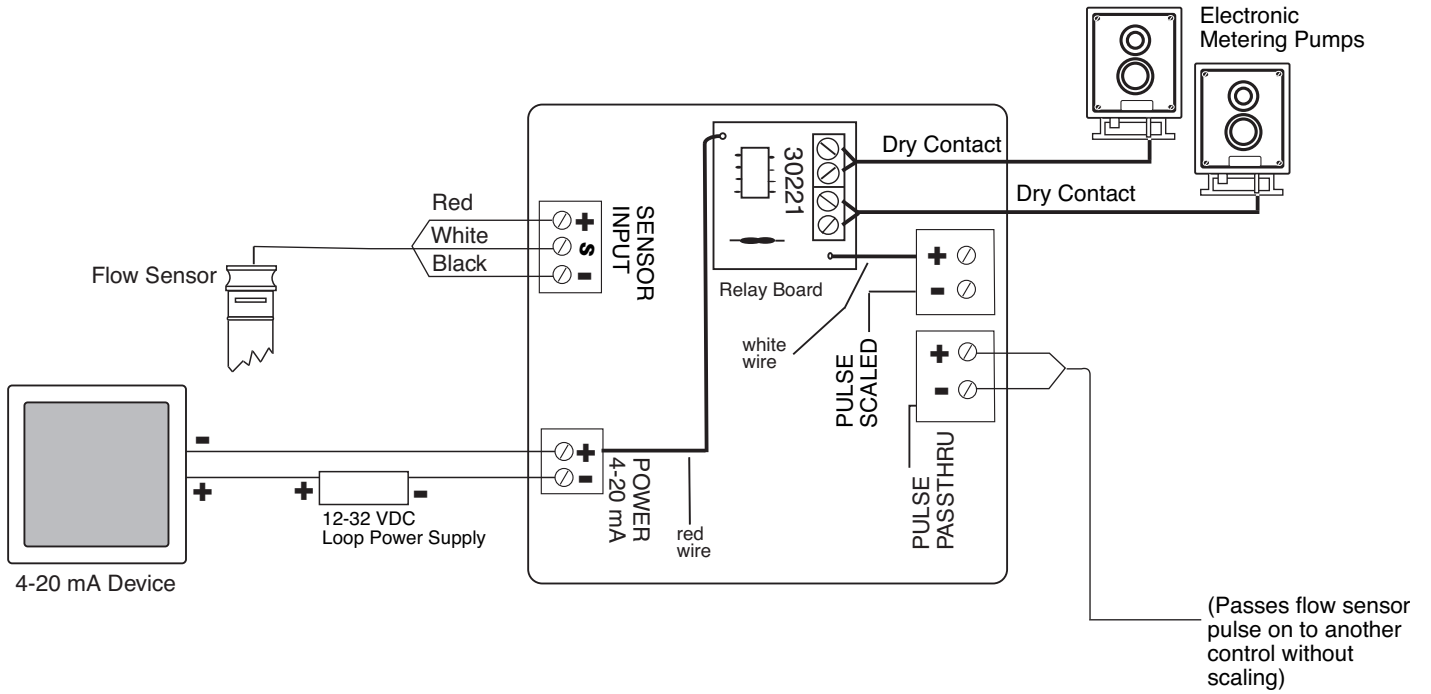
Electronic Metering Pumps

Dry Contact

Dry Contact

30221

Red

White

Black

SENSOR INPUT

+

S

-

Flow Sensor

Relay Board

+

-

white wire

PULSE SCALED

+

-

-

+

+

-

12-32 VDC Loop Power Supply

POWER 4-20 mA

red wire

PULSE PASSTHRU

4-20 mA Device

(Passes flow sensor pulse on to another control without scaling)